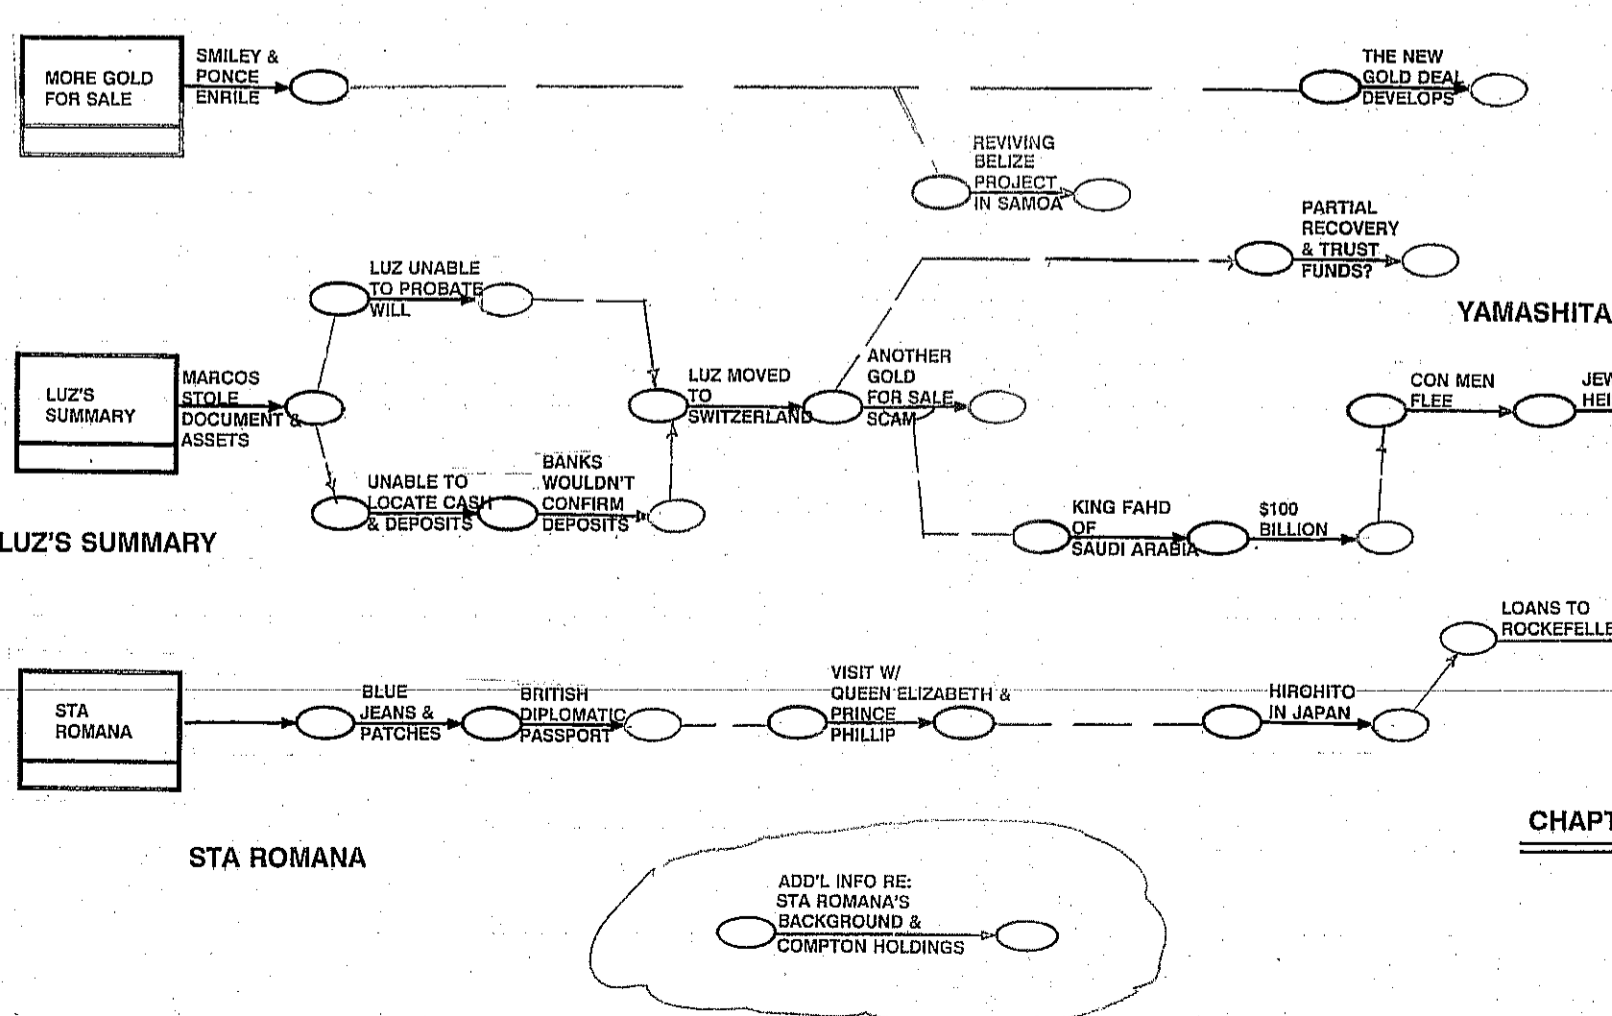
MORE GOLD FOR SALE

SMILEY & PONCE ENRILE

THE NEW GOLD DEAL DEVELOPS

REVIVING BELIZE PROJECT IN SAMOA

PARTIAL RECOVERY & TRUST FUNDS?

YAMASHITA

LUZ UNABLE TO PROBATE WILL

LUZ'S SUMMARY

MARCOS STOLE DOCUMENT & ASSETS

LUZ MOVED TO SWITZERLAND

ANOTHER GOLD FOR SALE SCAM

CON MEN FLEE

JEW HEI

UNABLE TO LOCATE CASH & DEPOSITS

BANKS WOULDN'T CONFIRM DEPOSITS

KING FAHD OF SAUDI ARABIA

$100 BILLION

LUZ'S SUMMARY

LOANS TO ROCKEFELLE

STA ROMANA

BLUE JEANS & PATCHES

BRITISH DIPLOMATIC PASSPORT

VISIT W/ QUEEN ELIZABETH & PRINCE PHILLIP

HIROHITO IN JAPAN

CHAPT

STA ROMANA

ADD'L INFO RE: STA ROMANA'S BACKGROUND & COMPTON HOLDINGS